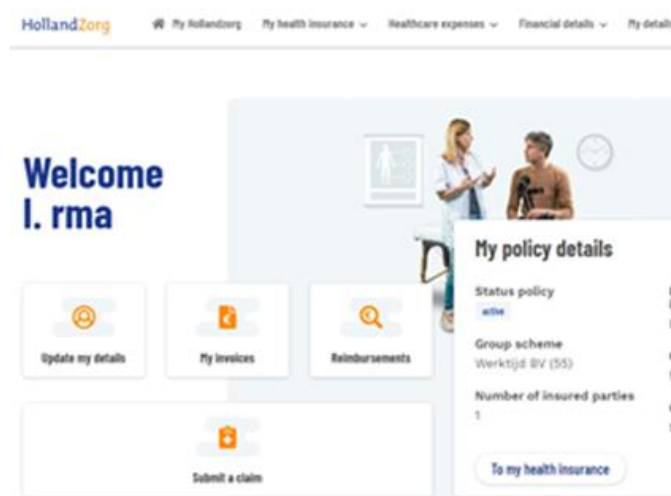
HollandZorg

My Hollandzorg My health insurance Healthcare expenses Financial details My detail

Welcome I. rma

Update my details

My invoices

Reimbursements

Submit a claim

My policy details

Status policy

active

Group scheme

Werktijd BV (55)

Number of insured parties

1

To my health insurance